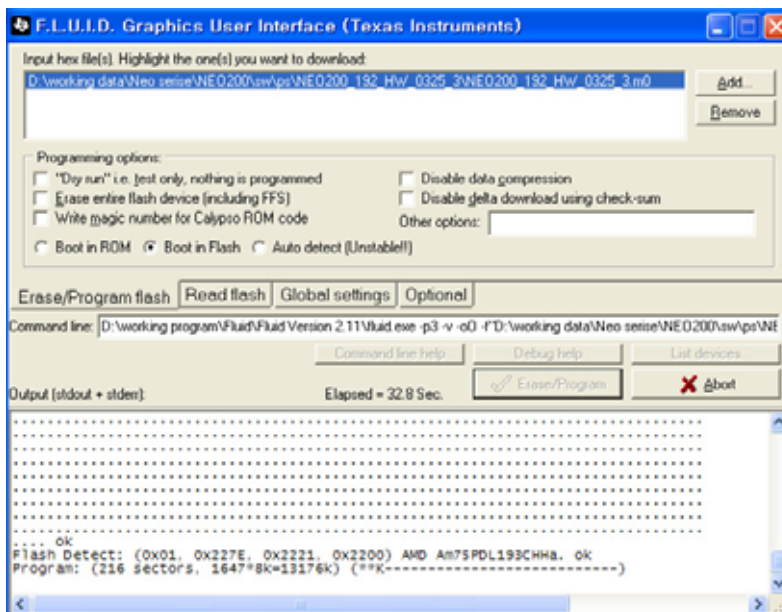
F.L.U.I.D. Graphics User Interface (Texas Instruments)

Input hex file(s). Highlight the one(s) you want to download:

D:\working data\Neo serise\NEO200\sw\ps\NEO200_192_HW_0325_3\NEO200_192_HW_0325_3.m0

Add...

Remove

Programming options:

"Dry run" i.e. test only, nothing is programmed

Erase entire flash device (including FFS)

Write magic number for Calypso ROM code

Disable data compression

Disable delta download using check-sum

Other options:

Boot in ROM

Boot in Flash

Auto detect (Unstable!!)

Erase/Program flash

Read flash

Global settings

Optional

Command line: D:\working program\Fluid\Fluid Version 2.11\fluid.exe -p3 -v -o0 -f"D:\working data\Neo serise\NEO200\sw\ps\NE

Command line help

Debug help

List devices

Output (stdout + stderr):

Elapsed = 32.8 Sec.

Erase/Program

Abort

.... ok
Flash Detect: (0x01, 0x227E, 0x2221, 0x2200) AMD Am75PDL193CHHa, ok
Program: (216 sectors, 1647*8k=13176k) (**K--------------------------)